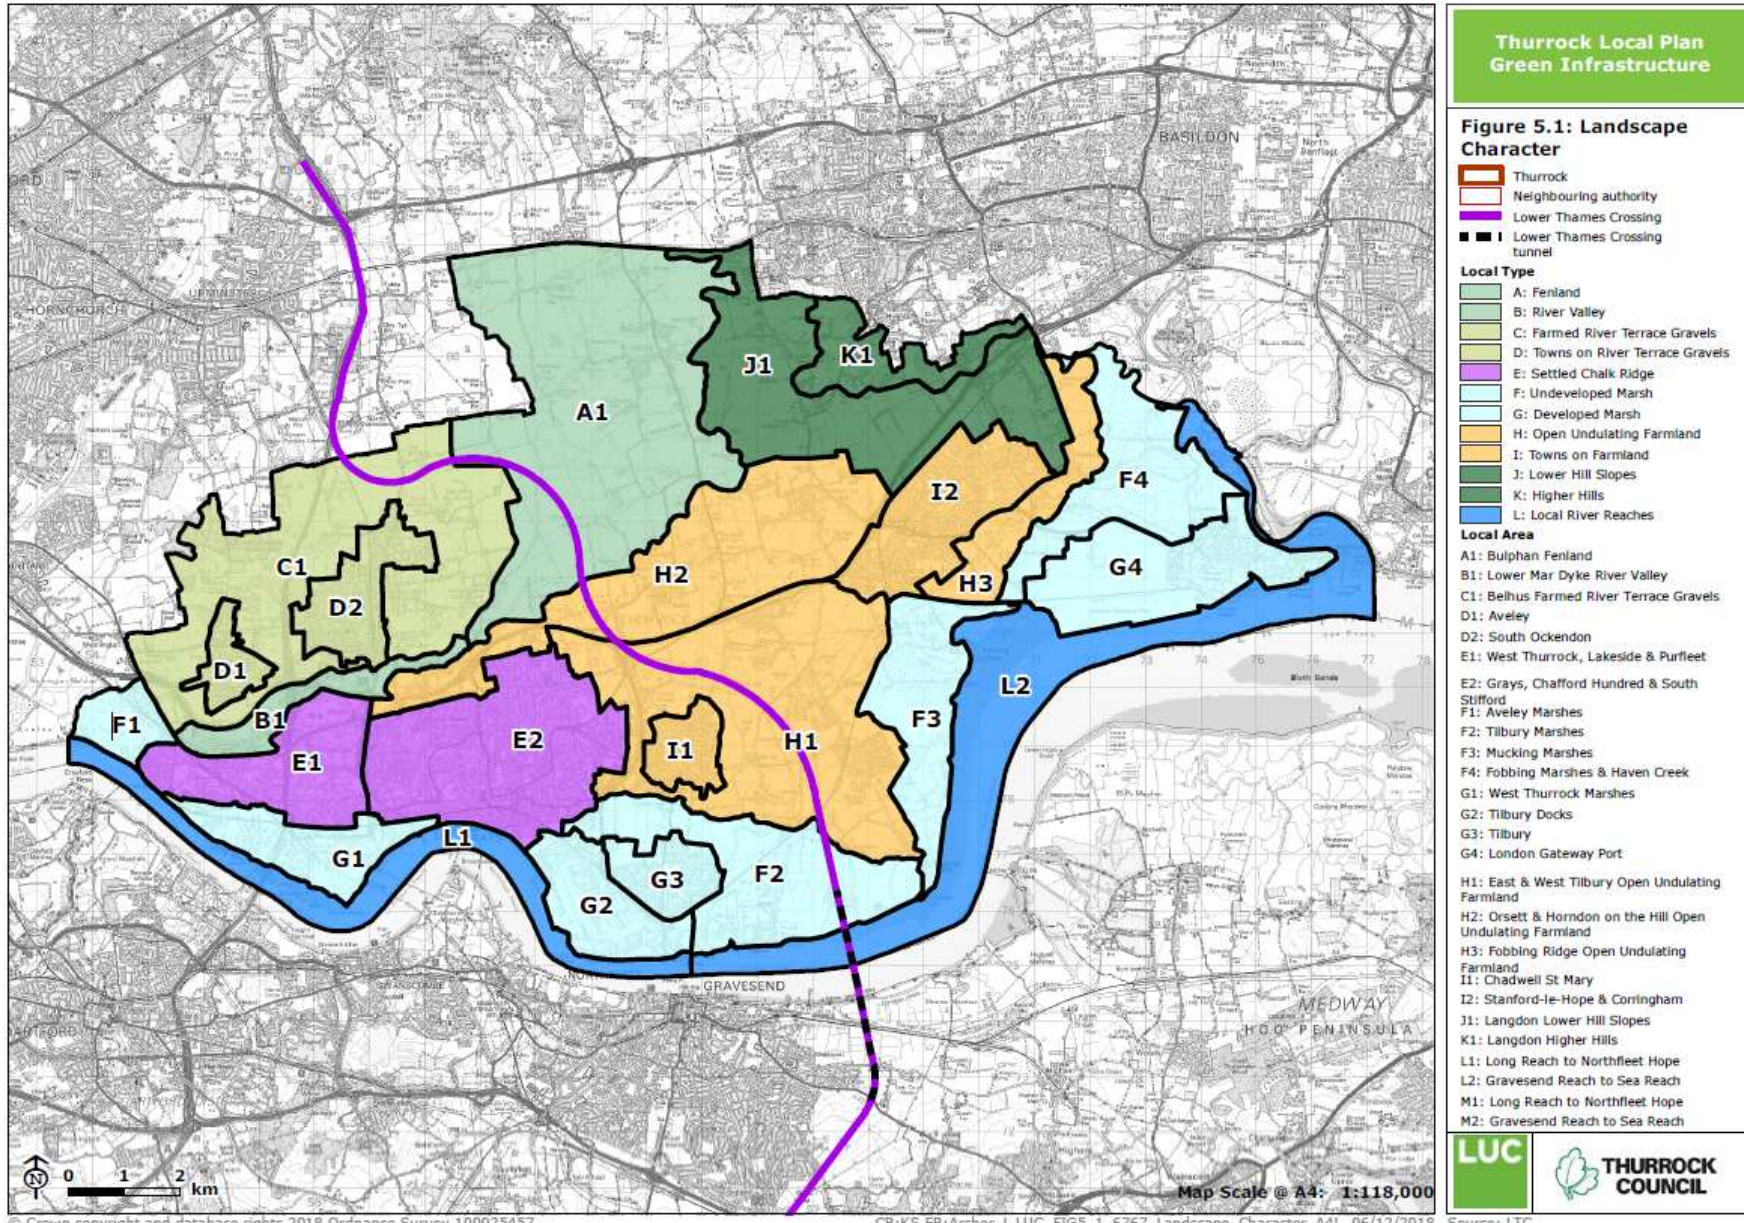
Thurrock Local Plan
Green Infrastructure

Figure 5.1: Landscape Character

Thurrock
Neighbouring authority
Lower Thames Crossing
Lower Thames Crossing tunnel

Local Type
A: Fenland
B: River Valley
C: Farmed River Terrace Gravels
D: Towns on River Terrace Gravels
E: Settled Chalk Ridge
F: Undeveloped Marsh
G: Developed Marsh
H: Open Undulating Farmland
I: Towns on Farmland
J: Lower Hill Slopes
K: Higher Hills
L: Local River Reaches

Local Area
A1: Bulphan Fenland
B1: Lower Mar Dyke River Valley
C1: Belhus Farmed River Terrace Gravels
D1: Aveley
D2: South Ockendon
E1: West Thurrock, Lakeside & Purfleet
E2: Grays, Chafford Hundred & South Stifford
F1: Aveley Marshes
F2: Tilbury Marshes
F3: Mucking Marshes
F4: Fobbing Marshes & Haven Creek
G1: West Thurrock Marshes
G2: Tilbury Docks
G3: Tilbury
G4: London Gateway Port
H1: East & West Tilbury Open Undulating Farmland
H2: Orsett & Horndon on the Hill Open Undulating Farmland
H3: Fobbing Ridge Open Undulating Farmland
I1: Chadwell St Mary
I2: Stanford-le-Hope & Corringham
J1: Langdon Lower Hill Slopes
K1: Langdon Higher Hills
L1: Long Reach to Northfleet Hope
L2: Gravesend Reach to Sea Reach
M1: Long Reach to Northfleet Hope
M2: Gravesend Reach to Sea Reach

LUC
THURROCK COUNCIL

A1 J1 K1 I2 F4 G4 H3 H2 C1 D2 D1 F1 B1 E1 E2 I1 H1 F3 L2 L1 G1 G3 F2 G2

BASILDON
UPMINSTER
HORNCHURCH
GRAVESEND
MEDWAY
HOO PENINSULA
DARTFORD

0 1 2 km
Map Scale @ A4: 1:118,000

© Crown copyright and database rights 2018 Ordnance Survey 100025457
CB:KS EB:Archer_L LUC FIG5_1_6767_Landscape_Character_A4L 06/12/2018 Source: LUC